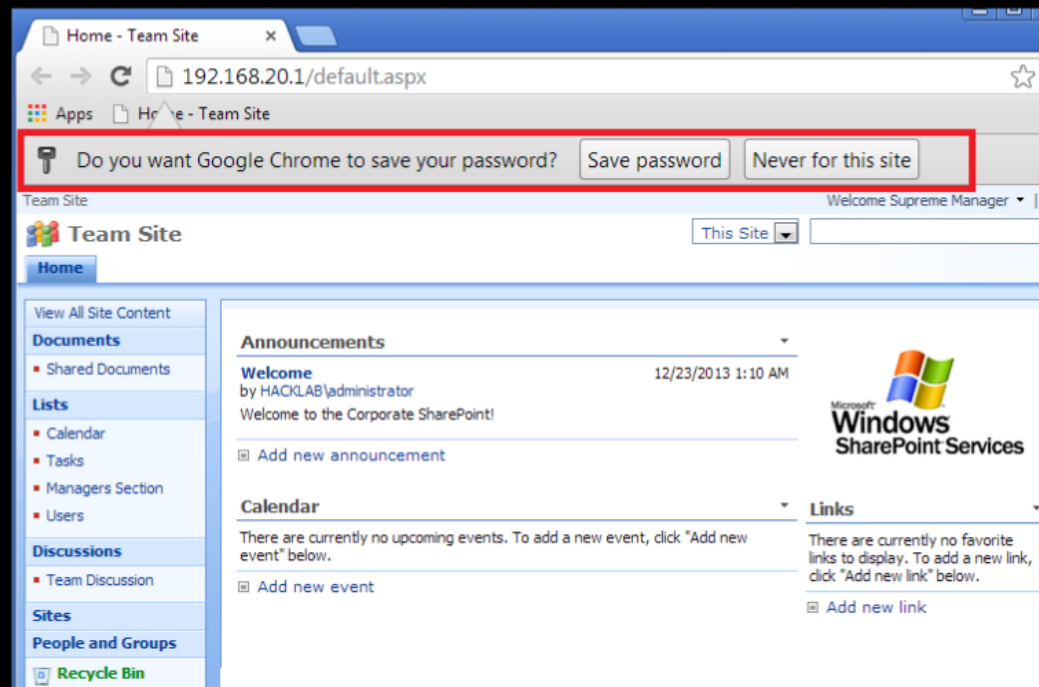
Home - Team Site ×

192.168.20.1/default.aspx

Apps Ho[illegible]e - Team Site

Do you want Google Chrome to save your password? Save password Never for this site

Team Site

Welcome Supreme Manager

Team Site

This Site

Home

View All Site Content

Documents

Shared Documents

Lists

Calendar

Tasks

Managers Section

Users

Discussions

Team Discussion

Sites

People and Groups

Recycle Bin

Announcements

Welcome

12/23/2013 1:10 AM

by HACKLAB\administrator

Welcome to the Corporate SharePoint!

Add new announcement

Microsoft Windows SharePoint Services

Calendar

There are currently no upcoming events. To add a new event, click "Add new event" below.

Add new event

Links

There are currently no favorite links to display. To add a new link, click "Add new link" below.

Add new link